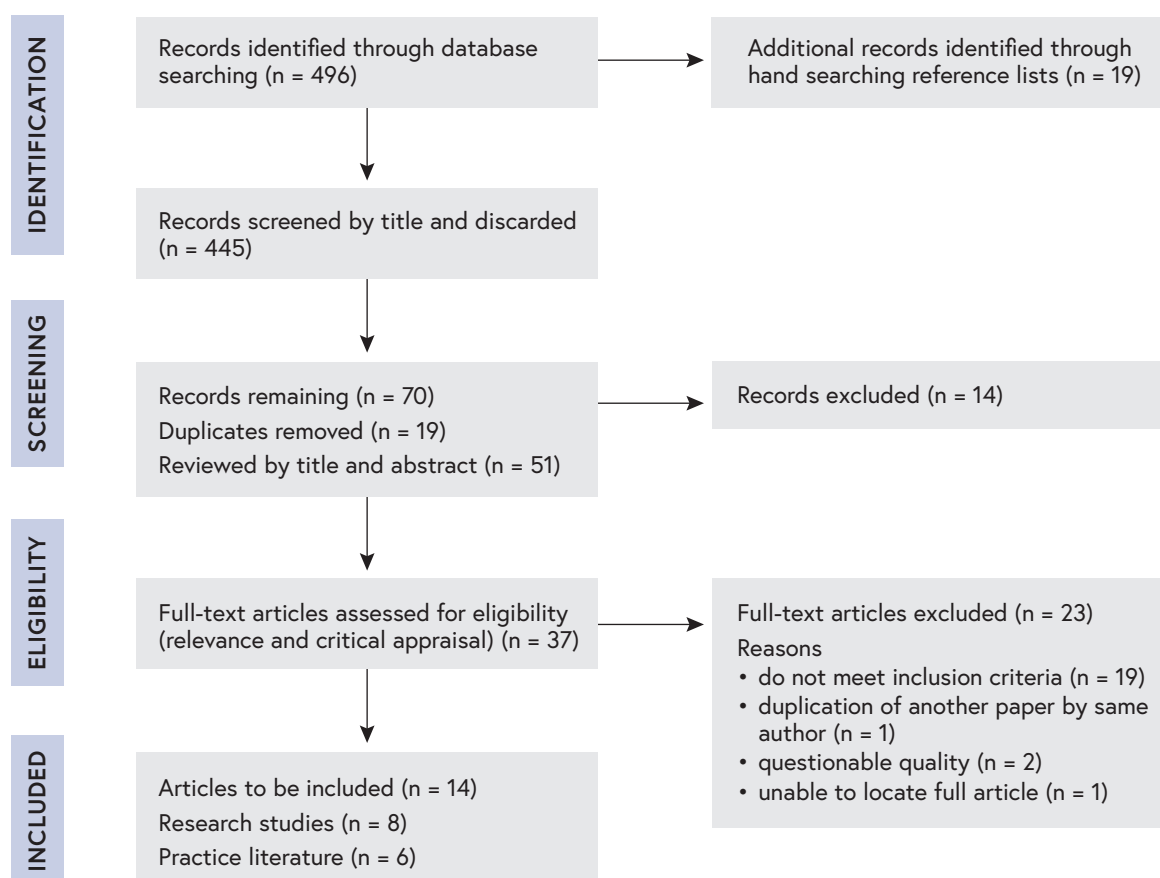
IDENTIFICATION

Records identified through database searching (n = 496)

Additional records identified through hand searching reference lists (n = 19)

Records screened by title and discarded (n = 445)

SCREENING

Records remaining (n = 70)
Duplicates removed (n = 19)
Reviewed by title and abstract (n = 51)

Records excluded (n = 14)

ELIGIBILITY

Full-text articles assessed for eligibility (relevance and critical appraisal) (n = 37)

Full-text articles excluded (n = 23)
Reasons
• do not meet inclusion criteria (n = 19)
• duplication of another paper by same author (n = 1)
• questionable quality (n = 2)
• unable to locate full article (n = 1)

INCLUDED

Articles to be included (n = 14)
Research studies (n = 8)
Practice literature (n = 6)